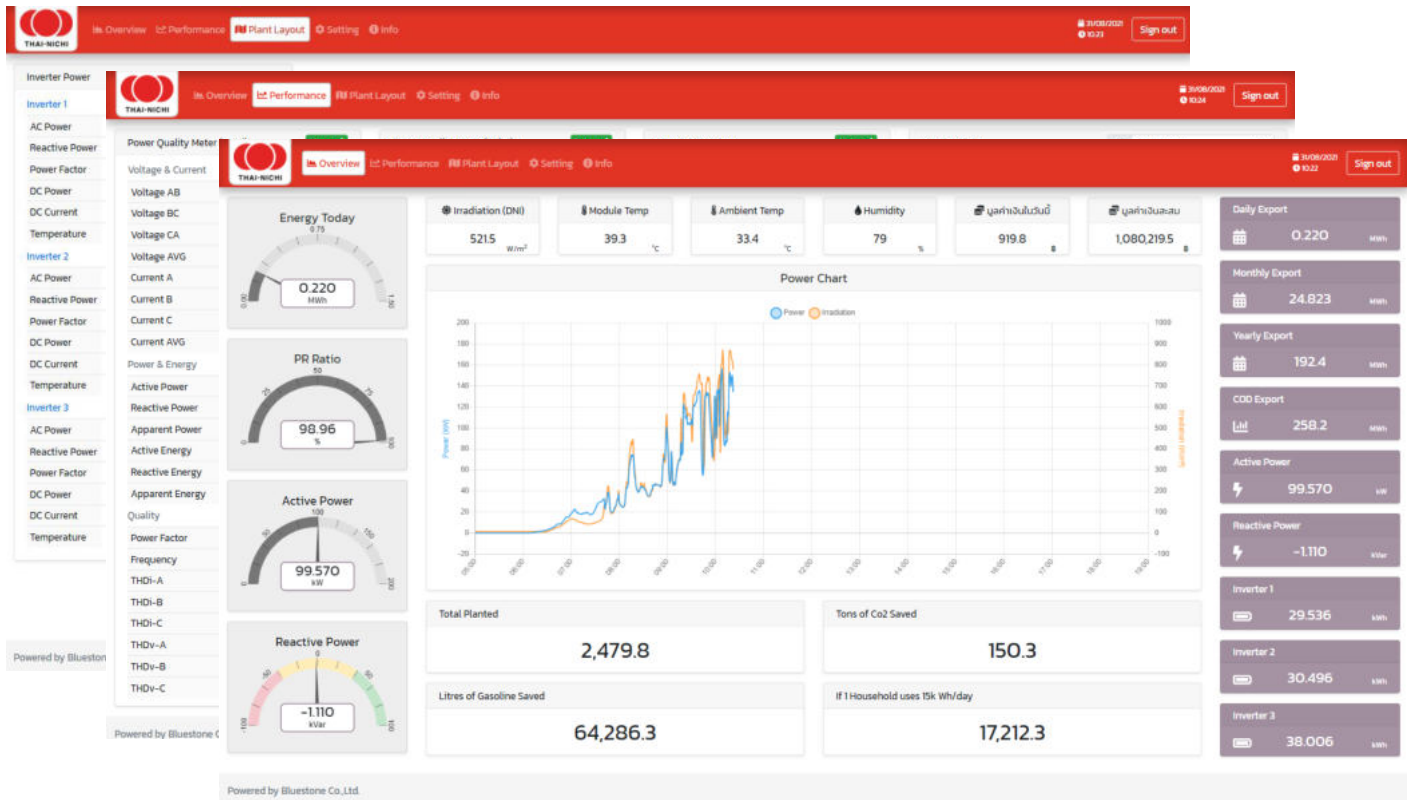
THAI-NICHI
Overview Performance Plant Layout Setting Info
31/08/2021
10:23
Sign out

Inverter Power
Inverter 1
AC Power
Reactive Power
Power Factor
DC Power
DC Current
Temperature
Inverter 2
AC Power
Reactive Power
Power Factor
DC Power
DC Current
Temperature
Inverter 3
AC Power
Reactive Power
Power Factor
DC Power
DC Current
Temperature

Powered by Bluestone

THAI-NICHI
Overview Performance Plant Layout Setting Info
31/08/2021
10:24
Sign out

Power Quality Meter
Voltage & Current
Voltage AB
Voltage BC
Voltage CA
Voltage AVG
Current A
Current B
Current C
Current AVG
Power & Energy
Active Power
Reactive Power
Apparent Power
Active Energy
Reactive Energy
Apparent Energy
Quality
Power Factor
Frequency
THDi-A
THDi-B
THDi-C
THDv-A
THDv-B
THDv-C

Powered by Bluestone C

THAI-NICHI
Overview Performance Plant Layout Setting Info
31/08/2021
10:22
Sign out

Energy Today
0.75
0.00
1.50
0.220
MWh

PR Ratio
25
50
75
0
100
98.96
%

Active Power
50
100
150
0
200
99.570
kW

Reactive Power
-50
0
50
-100
100
-1.110
kVar

Irradiation (DNI)
521.5 $W/m^2$
Module Temp
39.3 °c
Ambient Temp
33.4 °c
Humidity
79 %
มูลค่าเงินในวันนี้
919.8 ฿
มูลค่าเงินสะสม
1,080,219.5 ฿

Power Chart
Power Irradiation
200 180 160 140 120 100 80 60 40 20 0 -20
1000 900 800 700 600 500 400 300 200 100 0 -100
Power (kW)
Irradiation (W/m2)
05:00 06:00 07:00 08:00 09:00 10:00 11:00 12:00 13:00 14:00 15:00 16:00 17:00 18:00 19:00

Total Planted
2,479.8
Tons of Co2 Saved
150.3
Litres of Gasoline Saved
64,286.3
If 1 Household uses 15k Wh/day
17,212.3

Daily Export
0.220 MWh
Monthly Export
24.823 MWh
Yearly Export
192.4 MWh
COD Export
258.2 MWh
Active Power
99.570 kW
Reactive Power
-1.110 kVar
Inverter 1
29.536 kWh
Inverter 2
30.496 kWh
Inverter 3
38.006 kWh

Powered by Bluestone Co.,Ltd.